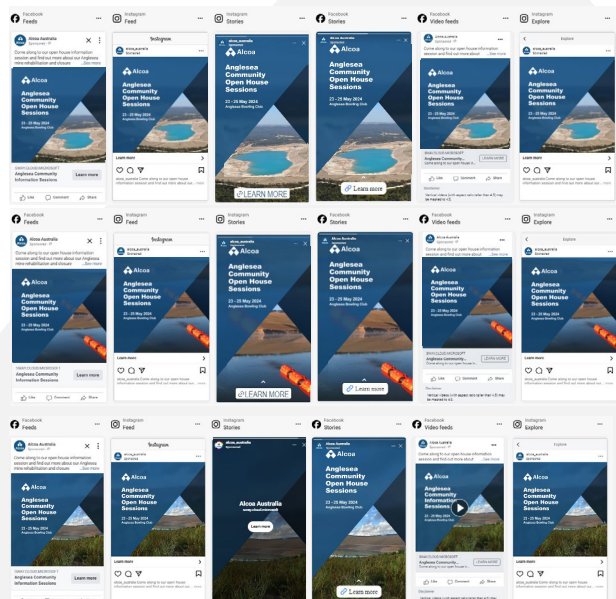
Facebook
Feeds

Alcoa Australia
Sponsored

Come along to our open house information session and find out more about our Anglesea mine rehabilitation and closure ...See more

Alcoa

Anglesea Community Open House Sessions

23 - 25 May 2024
Anglesea Bowling Club

SMARTCLOUD.MICROSOFT
Anglesea Community Information Sessions
Learn more

Like Comment Share

Instagram
Feed

Instagram

alcoa_australia
Sponsored

Alcoa

Anglesea Community Open House Sessions

23 - 25 May 2024
Anglesea Bowling Club

Learn more

Instagram
Stories

alcoa_australia
Sponsored

Alcoa

Anglesea Community Open House Sessions

23 - 25 May 2024
Anglesea Bowling Club

LEARN MORE

Facebook
Stories

Alcoa

Anglesea Community Open House Sessions

23 - 25 May 2024
Anglesea Bowling Club

Learn more

Facebook
Video feeds

alcoa_australia
Sponsored

Come along to our open house information session and find out more about ...See more

Alcoa

Anglesea Community Open House Sessions

23 - 25 May 2024
Anglesea Bowling Club

SMARTCLOUD.MICROSOFT
Anglesea Community...
LEARN MORE

Like Comment Share

Instagram
Explore

Explore

alcoa_australia
Sponsored

Alcoa

Anglesea Community Open House Sessions

23 - 25 May 2024
Anglesea Bowling Club

Learn more

alcoa_australia Come along to our open house information session and find out more about our ...

Facebook
Feeds

Alcoa Australia
Sponsored

Come along to our open house information session and find out more about our Anglesea mine rehabilitation and closure ...See more

Alcoa

Anglesea Community Open House Sessions

23 - 25 May 2024
Anglesea Bowling Club

SMARTCLOUD.MICROSOFT
Anglesea Community Information Sessions
Learn more

Like Comment Share

Instagram
Feed

Instagram

alcoa_australia
Sponsored

Alcoa

Anglesea Community Open House Sessions

23 - 25 May 2024
Anglesea Bowling Club

Learn more

alcoa_australia Come along to our open house information session and find out more about ...

Instagram
Stories

alcoa_australia
Sponsored

Alcoa

Anglesea Community Open House Sessions

23 - 25 May 2024
Anglesea Bowling Club

LEARN MORE

Facebook
Stories

Alcoa Australia
Sponsored

Alcoa

Anglesea Community Open House Sessions

23 - 25 May 2024
Anglesea Bowling Club

Learn more

Facebook
Video feeds

Alcoa Australia
Sponsored

Come along to our open house information session and find out more about ...See more

Alcoa

Anglesea Community Open House Sessions

23 - 25 May 2024
Anglesea Bowling Club

SMARTCLOUD.MICROSOFT
Anglesea Community...
LEARN MORE

Like Comment Share

Instagram
Explore

Explore

alcoa_australia
Sponsored

Alcoa

Anglesea Community Open House Sessions

23 - 25 May 2024
Anglesea Bowling Club

Learn more

Facebook
Feeds

Alcoa Australia
Sponsored

Come along to our open house information session and find out more about our Anglesea mine rehabilitation and closure ...See more

Alcoa

Anglesea Community Open House Sessions

23 - 25 May 2024
Anglesea Bowling Club

SMARTCLOUD.MICROSOFT
Anglesea Community Information Sessions
Learn more

Instagram
Feed

Instagram

alcoa_australia
Sponsored

Alcoa

Anglesea Community Open House Sessions

23 - 25 May 2024
Anglesea Bowling Club

Learn more

alcoa_australia Come along to our open house information session and find out more about ...

Instagram
Stories

alcoa_australia
Sponsored

Alcoa Australia

Learn more

Facebook
Stories

Alcoa Australia
Sponsored

Alcoa

Anglesea Community Open House Sessions

23 - 25 May 2024
Anglesea Bowling Club

Learn more

Facebook
Video feeds

Alcoa Australia
Sponsored

Come along to our open house information session and find out more about ...See more

Alcoa

Anglesea Community Information Sessions

23 - 25 May 2024
Anglesea Bowling Club

SMARTCLOUD.MICROSOFT
Anglesea Community...
LEARN MORE

Like Comment Share

Instagram
Explore

Explore

alcoa_australia
Sponsored

Alcoa

Anglesea Community Open House Sessions

23 - 25 May 2024
Anglesea Bowling Club

Learn more

alcoa_australia Come along to our open house information session and find out more about ...